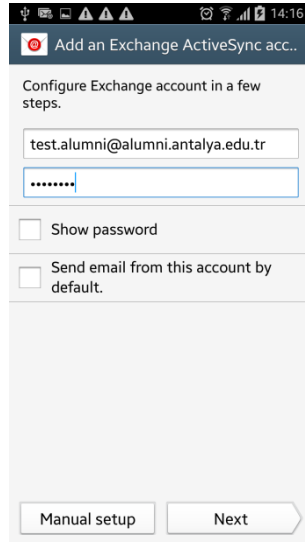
14:16

Add an Exchange ActiveSync acc..

Configure Exchange account in a few steps.

test.alumni@alumni.antalya.edu.tr

••••••••

Show password

Send email from this account by default.

Manual setup

Next